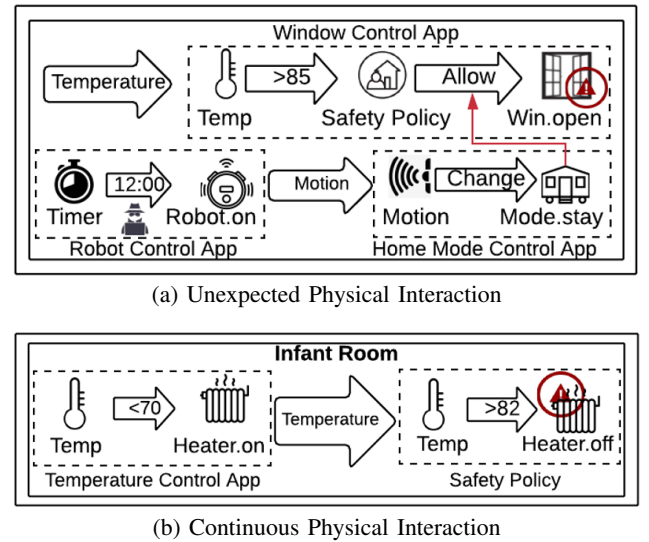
Window Control App

Temperature

>85

Allow

Temp

Safety Policy

Win.open

12:00

Motion

Change

Timer

Robot.on

Motion

Mode.stay

Robot Control App

Home Mode Control App

(a) Unexpected Physical Interaction

Infant Room

<70

Temperature

>82

Temp

Heater.on

Temp

Heater.off

Temperature Control App

Safety Policy

(b) Continuous Physical Interaction